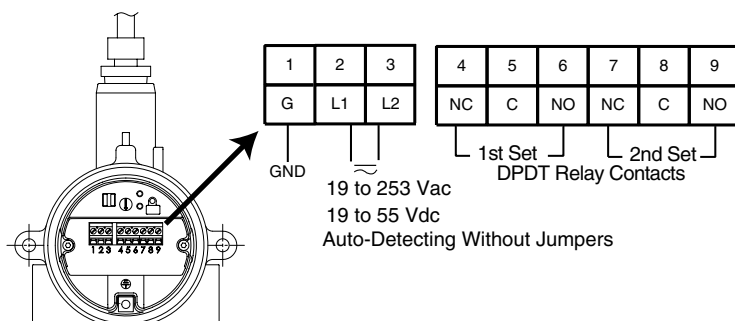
| 1 | 2 | 3 |
|---|---|---|
| G | L1 | L2 |

| 4 | 5 | 6 | 7 | 8 | 9 |
|---|---|---|---|---|---|
| NC | C | NO | NC | C | NO |

1st Set
2nd Set
DPDT Relay Contacts

GND
$\approx$
19 to 253 Vac
19 to 55 Vdc
Auto-Detecting Without Jumpers

123 456789